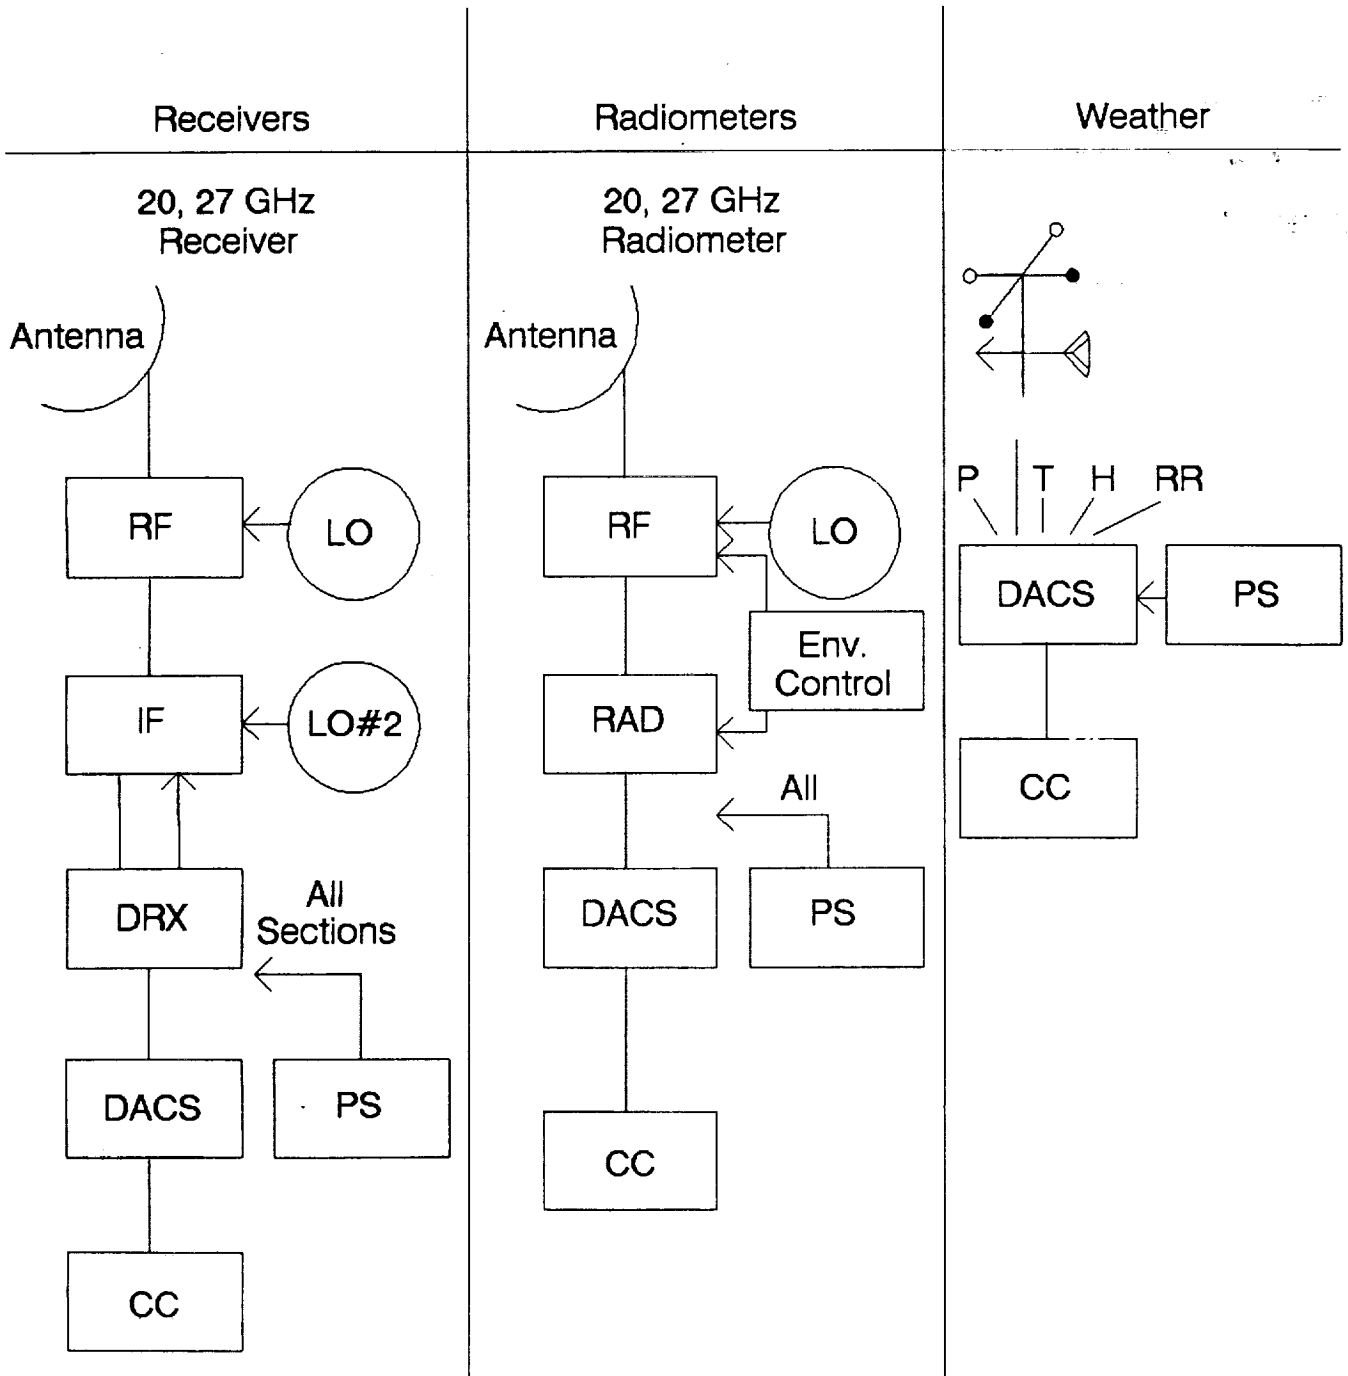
Receivers

20, 27 GHz
Receiver

Antenna

RF

LO

IF

LO#2

DRX

All
Sections

DACS

PS

CC

Radiometers

20, 27 GHz
Radiometer

Antenna

RF

LO

Env.
Control

RAD

All

DACS

PS

CC

Weather

P T H RR

DACS

PS

CC